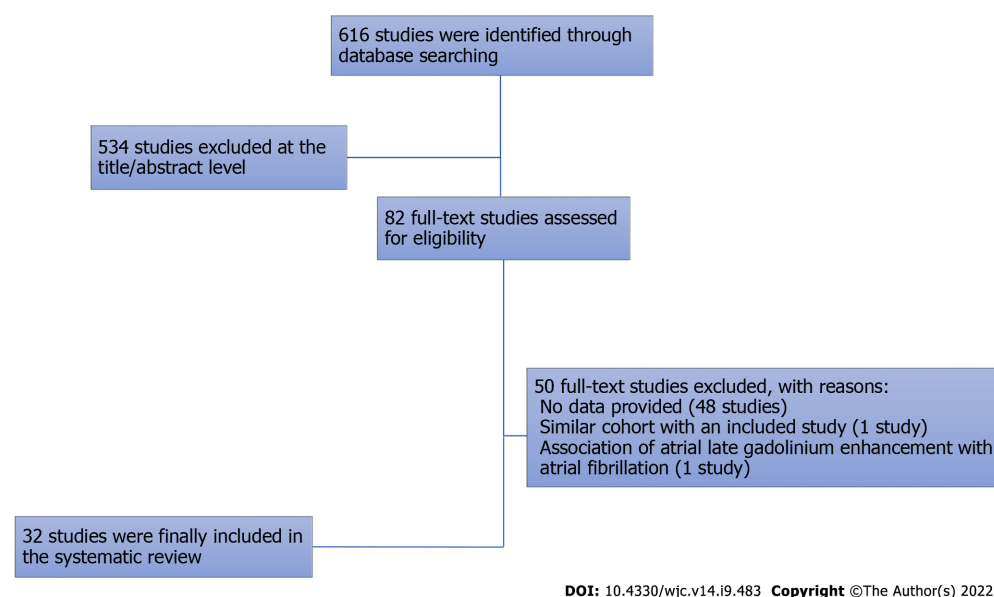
616 studies were identified through database searching

534 studies excluded at the title/abstract level

82 full-text studies assessed for eligibility

50 full-text studies excluded, with reasons:
No data provided (48 studies)
Similar cohort with an included study (1 study)
Association of atrial late gadolinium enhancement with atrial fibrillation (1 study)

32 studies were finally included in the systematic review

DOI: 10.4330/wjc.v14.i9.483 Copyright ©The Author(s) 2022